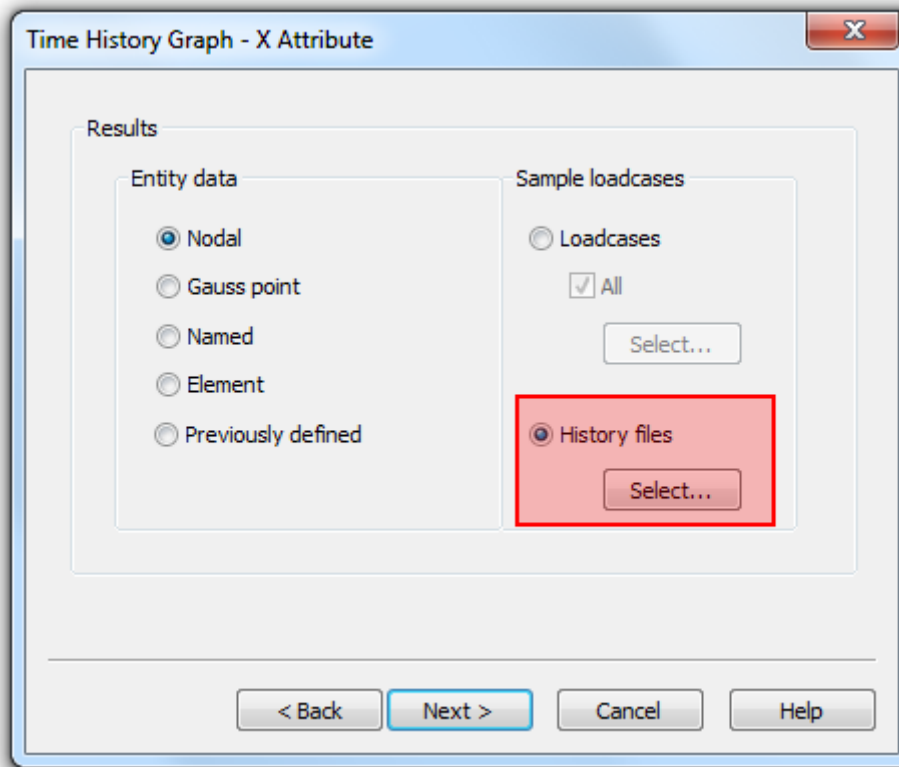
Time History Graph - X Attribute

Results

Entity data

Nodal

Gauss point

Named

Element

Previously defined

Sample loadcases

Loadcases

All

Select...

History files

Select...

< Back

Next >

Cancel

Help